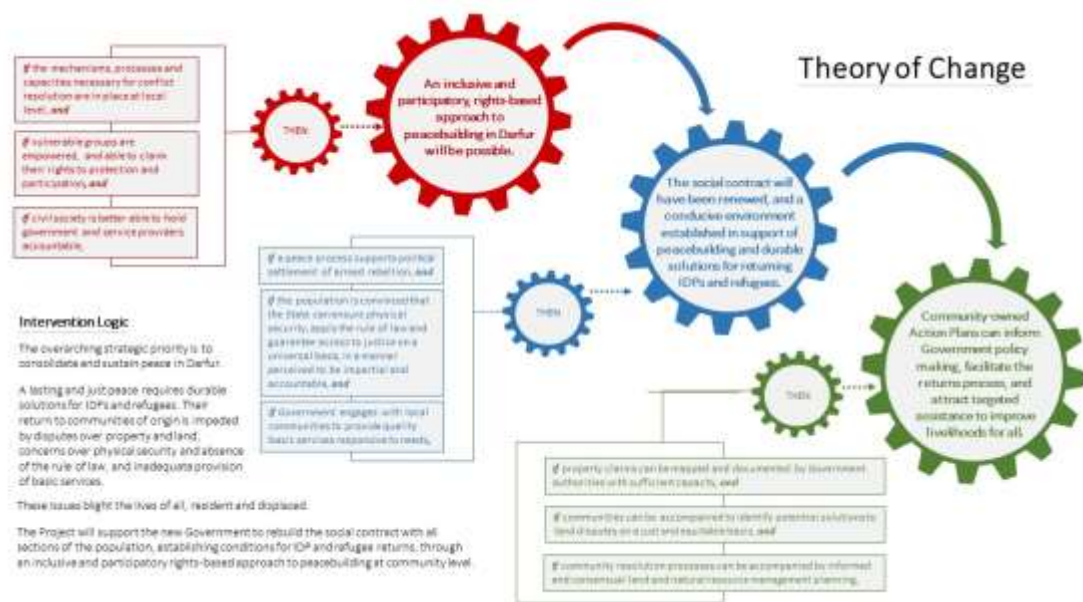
Theory of Change

If the mechanisms, processes and capacities necessary for conflict resolution are in place at local level, and

If vulnerable groups are empowered, and able to claim their rights to protection and participation, and

If civil society is better able to hold government and service providers accountable,

THEN

An inclusive and participatory, rights-based approach to peacebuilding in Darfur will be possible.

If a peace process supports political settlement of armed rebellion, and

If the population is convinced that the State can ensure physical security, apply the rule of law and guarantee access to justice on a universal basis, in a manner perceived to be impartial and accountable, and

If Government engages with local communities to provide quality basic services responsive to needs,

THEN

The social contract will have been renewed, and a conducive environment established in support of peacebuilding and durable solutions for returning IDPs and refugees.

If property claims can be mapped and documented by government authorities with sufficient capacity, and

If communities can be accompanied to identify potential solutions to land disputes on a just and equitable basis, and

If community resolution processes can be accompanied by informed and consensual land and natural resource management planning,

THEN

Community-owned Action Plans can inform Government policy making, facilitate the returns process, and attract targeted assistance to improve livelihoods for all.

Intervention Logic

The overarching strategic priority is to consolidate and sustain peace in Darfur.

A lasting and just peace requires durable solutions for IDPs and refugees. Their return to communities of origin is impeded by disputes over property and land, concerns over physical security and absence of the rule of law, and inadequate provision of basic services.

These issues blight the lives of all, resident and displaced.

The Project will support the new Government to rebuild the social contract with all sections of the population, establishing conditions for IDP and refugee returns, through an inclusive and participatory rights-based approach to peacebuilding at community level.